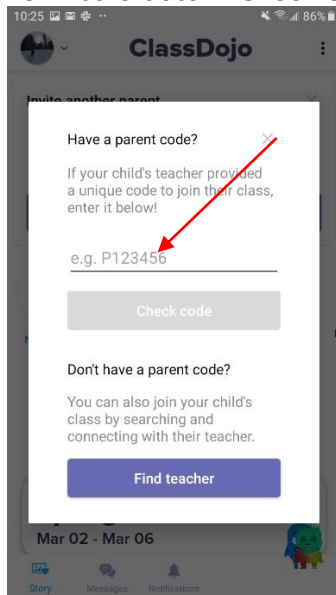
10:25 86%

ClassDojo

Invite another parent

Have a parent code?

If your child's teacher provided a unique code to join their class, enter it below!

e.g. P123456

Check code

Don't have a parent code?

You can also join your child's class by searching and connecting with their teacher.

Find teacher

Mar 02 - Mar 06

Story Messages Notifications